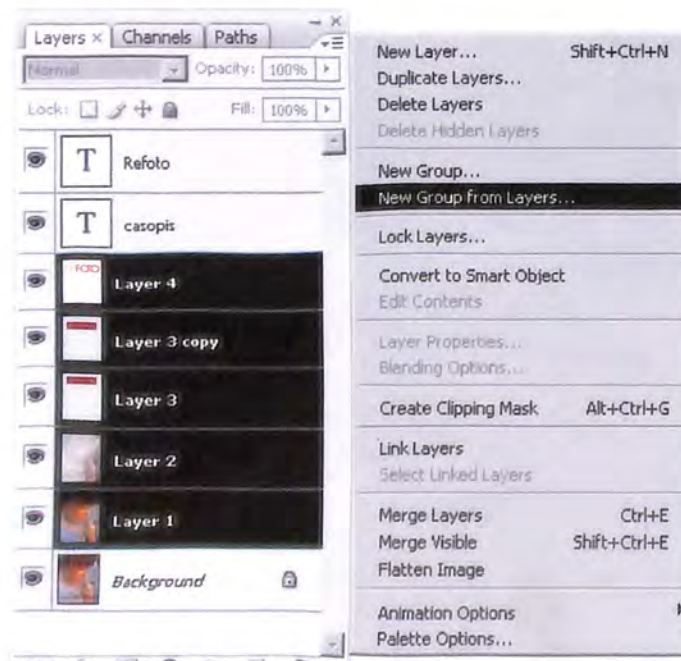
Layers × | Channels | Paths

Normal | Opacity: 100%

Lock: | Fill: 100%

T Refoto

T casopis

Layer 4

Layer 3 copy

Layer 3

Layer 2

Layer 1

Background

New Layer... Shift+Ctrl+N
Duplicate Layers...
Delete Layers
Delete Hidden Layers

New Group...
New Group from Layers...

Lock Layers...

Convert to Smart Object
Edit Contents

Layer Properties...
Blending Options...

Create Clipping Mask Alt+Ctrl+G

Link Layers
Select Linked Layers

Merge Layers Ctrl+E
Merge Visible Shift+Ctrl+E
Flatten Image

Animation Options
Palette Options...